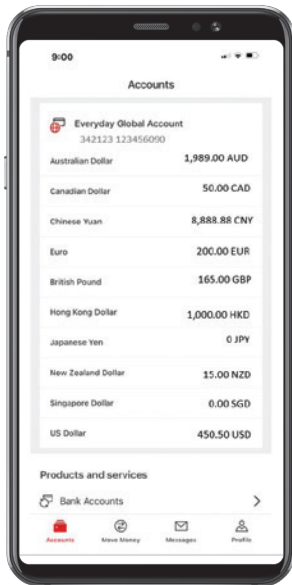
9:00

Accounts

Everyday Global Account
342123 123456090

| | |
|---|---|
| Australian Dollar | 1,989.00 AUD |
| Canadian Dollar | 50.00 CAD |
| Chinese Yuan | 8,888.88 CNY |
| Euro | 200.00 EUR |
| British Pound | 165.00 GBP |
| Hong Kong Dollar | 1,000.00 HKD |
| Japanese Yen | 0 JPY |
| New Zealand Dollar | 15.00 NZD |
| Singapore Dollar | 0.00 SGD |
| US Dollar | 450.50 USD |

Products and services

Bank Accounts

Accounts Move Money Messages Profile